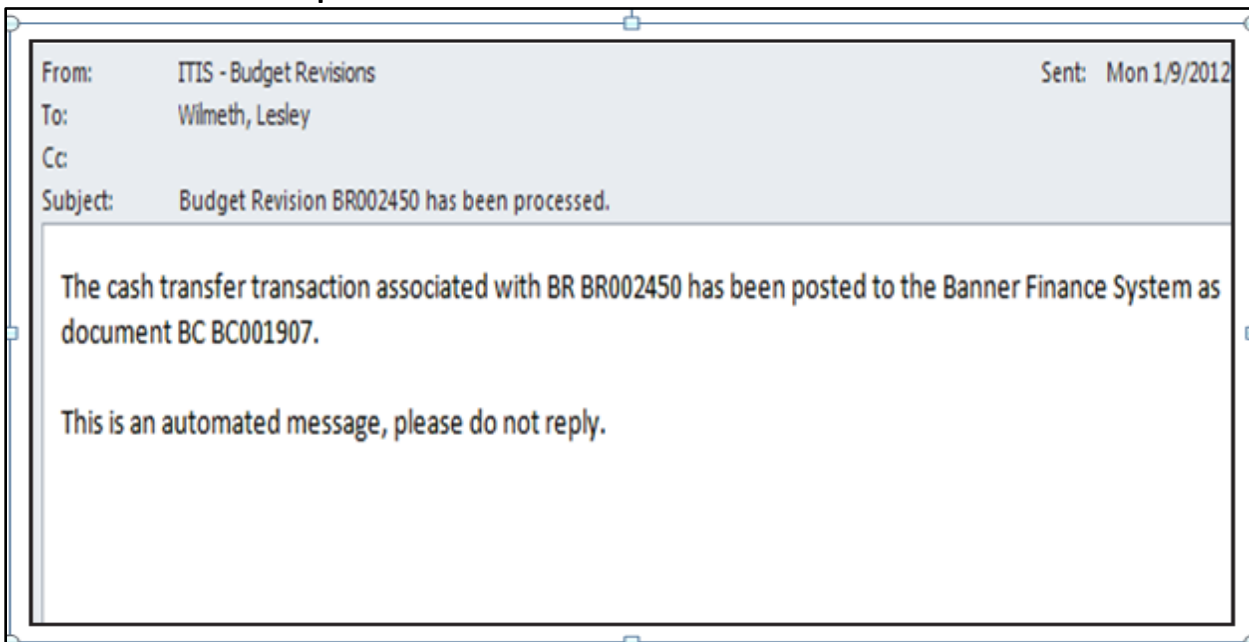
From: ITIS - Budget Revisions
Sent: Mon 1/9/2012
To: Wilmeth, Lesley
Cc:
Subject: Budget Revision BR002450 has been processed.

The cash transfer transaction associated with BR BR002450 has been posted to the Banner Finance System as document BC BC001907.

This is an automated message, please do not reply.